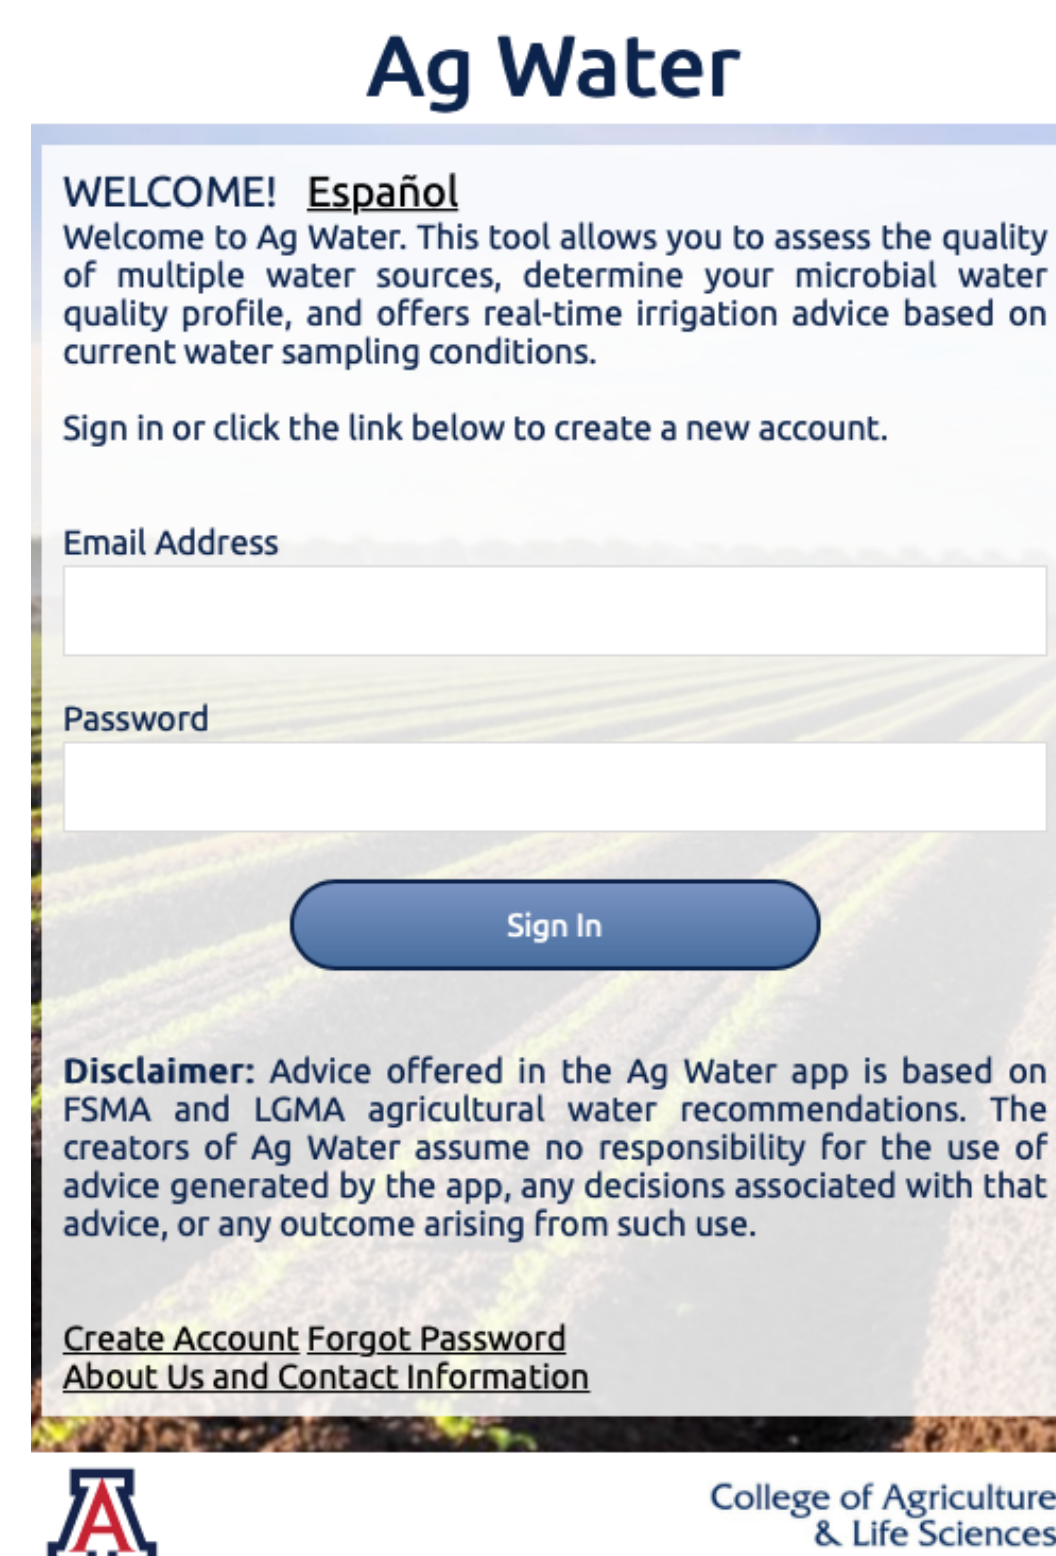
Ag Water

WELCOME! Español
Welcome to Ag Water. This tool allows you to assess the quality of multiple water sources, determine your microbial water quality profile, and offers real-time irrigation advice based on current water sampling conditions.

Sign in or click the link below to create a new account.

Email Address

Password

Sign In

**Disclaimer:** Advice offered in the Ag Water app is based on FSMA and LGMA agricultural water recommendations. The creators of Ag Water assume no responsibility for the use of advice generated by the app, any decisions associated with that advice, or any outcome arising from such use.

Create Account Forgot Password
About Us and Contact Information

A

College of Agriculture
& Life Sciences